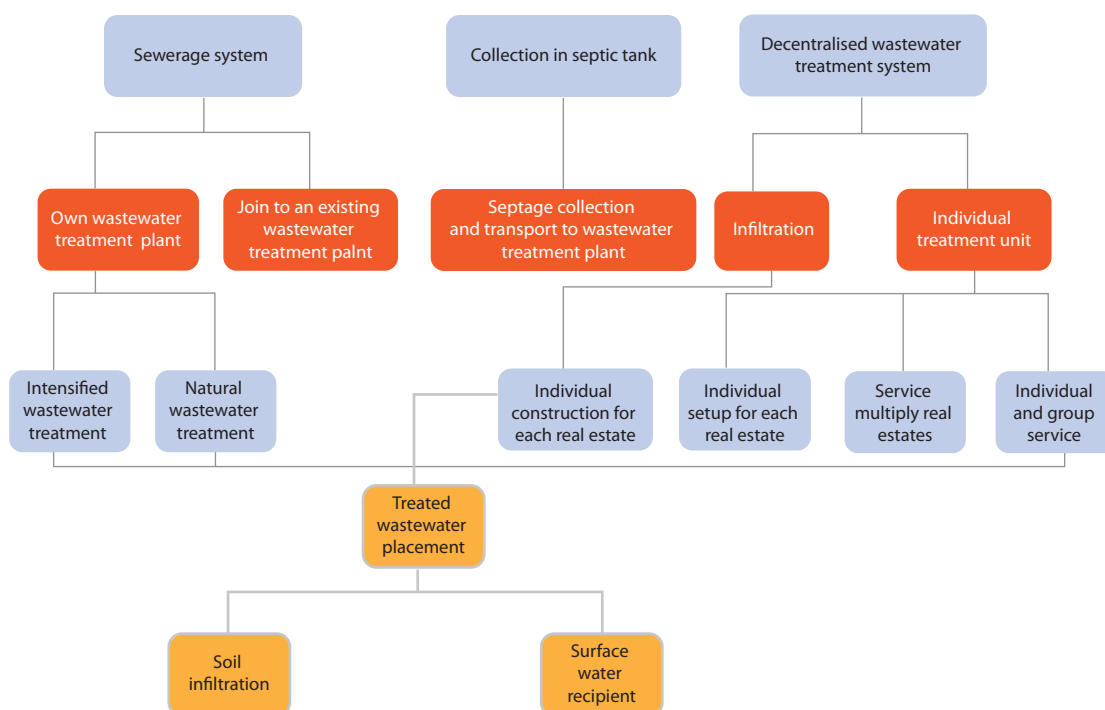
Sewerage system

Collection in septic tank

Decentralised wastewater treatment system

Own wastewater treatment plant

Join to an existing wastewater treatment palnt

Septage collection and transport to wastewater treatment plant

Infiltration

Individual treatment unit

Intensified wastewater treatment

Natural wastewater treatment

Individual construction for each real estate

Individual setup for each real estate

Service multiply real estates

Individual and group service

Treated wastewater placement

Soil infiltration

Surface water recipient